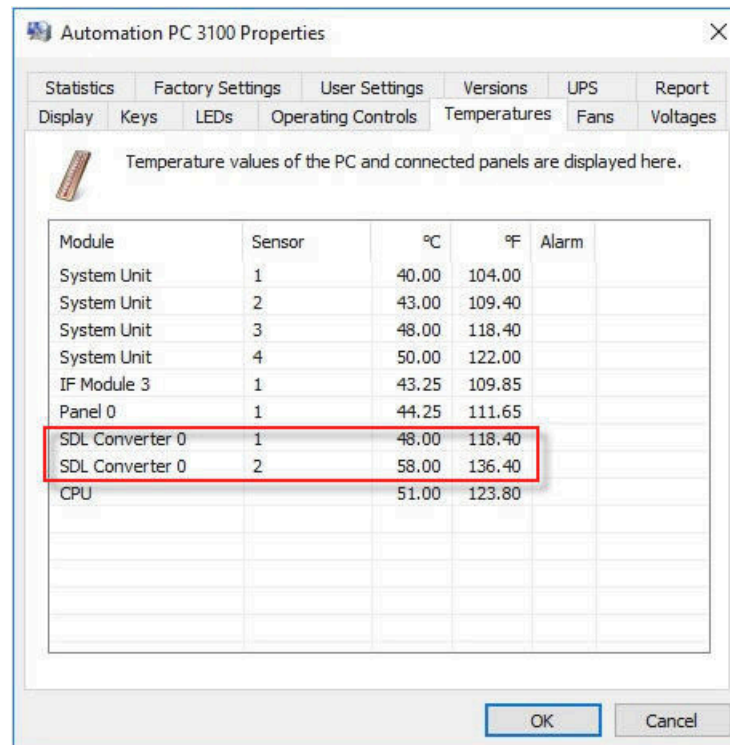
Automation PC 3100 Properties

Statistics | Factory Settings | User Settings | Versions | UPS | Report
Display | Keys | LEDs | Operating Controls | Temperatures | Fans | Voltages

Temperature values of the PC and connected panels are displayed here.

| Module | Sensor | °C | °F | Alarm |
|---|---|---|---|---|
| System Unit | 1 | 40.00 | 104.00 | |
| System Unit | 2 | 43.00 | 109.40 | |
| System Unit | 3 | 48.00 | 118.40 | |
| System Unit | 4 | 50.00 | 122.00 | |
| IF Module 3 | 1 | 43.25 | 109.85 | |
| Panel 0 | 1 | 44.25 | 111.65 | |
| SDL Converter 0 | 1 | 48.00 | 118.40 | |
| SDL Converter 0 | 2 | 58.00 | 136.40 | |
| CPU | | 51.00 | 123.80 | |

OK
Cancel